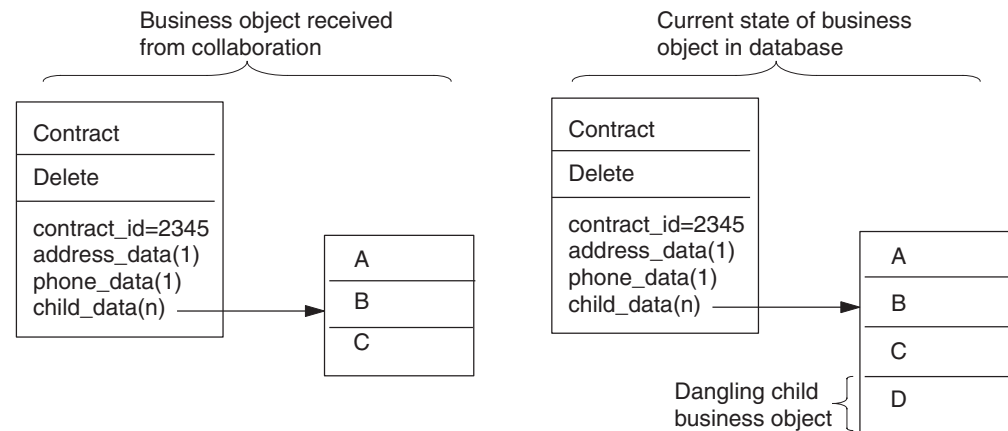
Business object received from collaboration

Contract

Delete

contract_id=2345
address_data(1)
phone_data(1)
child_data(n)

A

B

C

Current state of business object in database

Contract

Delete

contract_id=2345
address_data(1)
phone_data(1)
child_data(n)

A

B

C

D

Dangling child business object